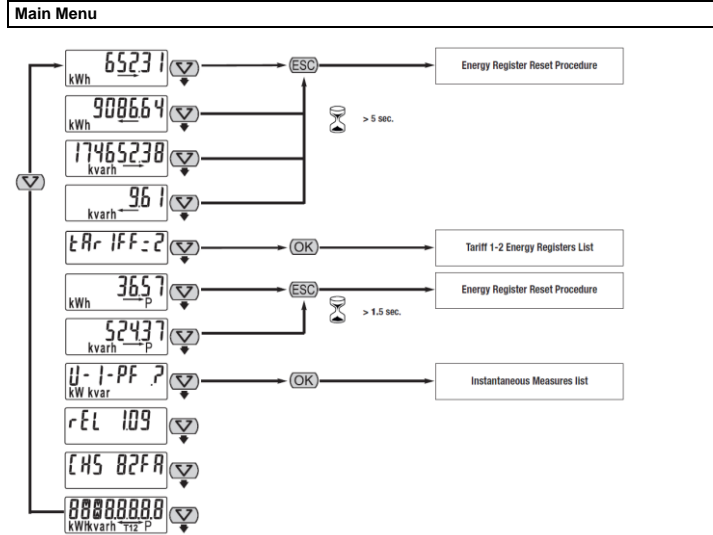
Main Menu

652.31
kWh

9086.64
kWh

174652.38
kvarh

96.1
kvarh

tAr IFF=2

365.7
kWh P

524.37
kvarh P

U-I-PF ?
kW kvar

rEL 1.09

CHS 82FA

88888888
kWh kvarh T12 P

ESC

> 5 sec.

Energy Register Reset Procedure

OK

Tariff 1-2 Energy Registers List

ESC

> 1.5 sec.

Energy Register Reset Procedure

OK

Instantaneous Measures list